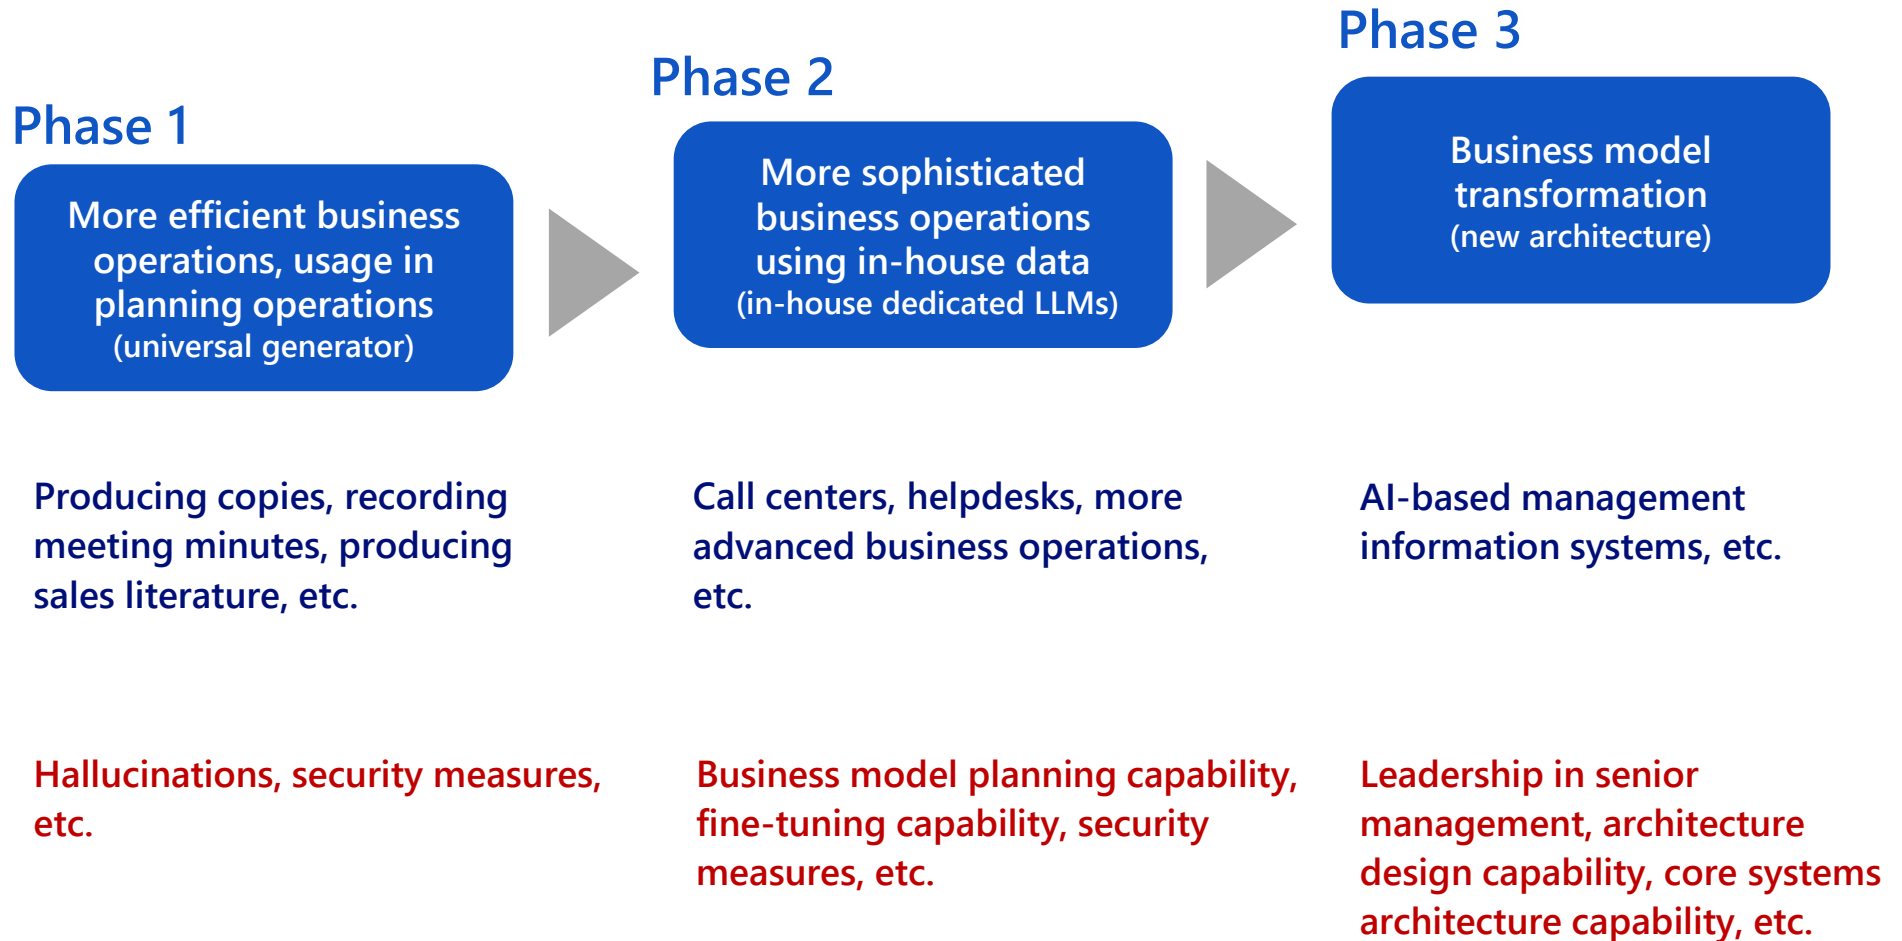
Phase 1

More efficient business operations, usage in planning operations
(universal generator)

Producing copies, recording meeting minutes, producing sales literature, etc.

Hallucinations, security measures, etc.

Phase 2

More sophisticated business operations using in-house data
(in-house dedicated LLMs)

Call centers, helpdesks, more advanced business operations, etc.

Business model planning capability, fine-tuning capability, security measures, etc.

Phase 3

Business model transformation
(new architecture)

AI-based management information systems, etc.

Leadership in senior management, architecture design capability, core systems architecture capability, etc.